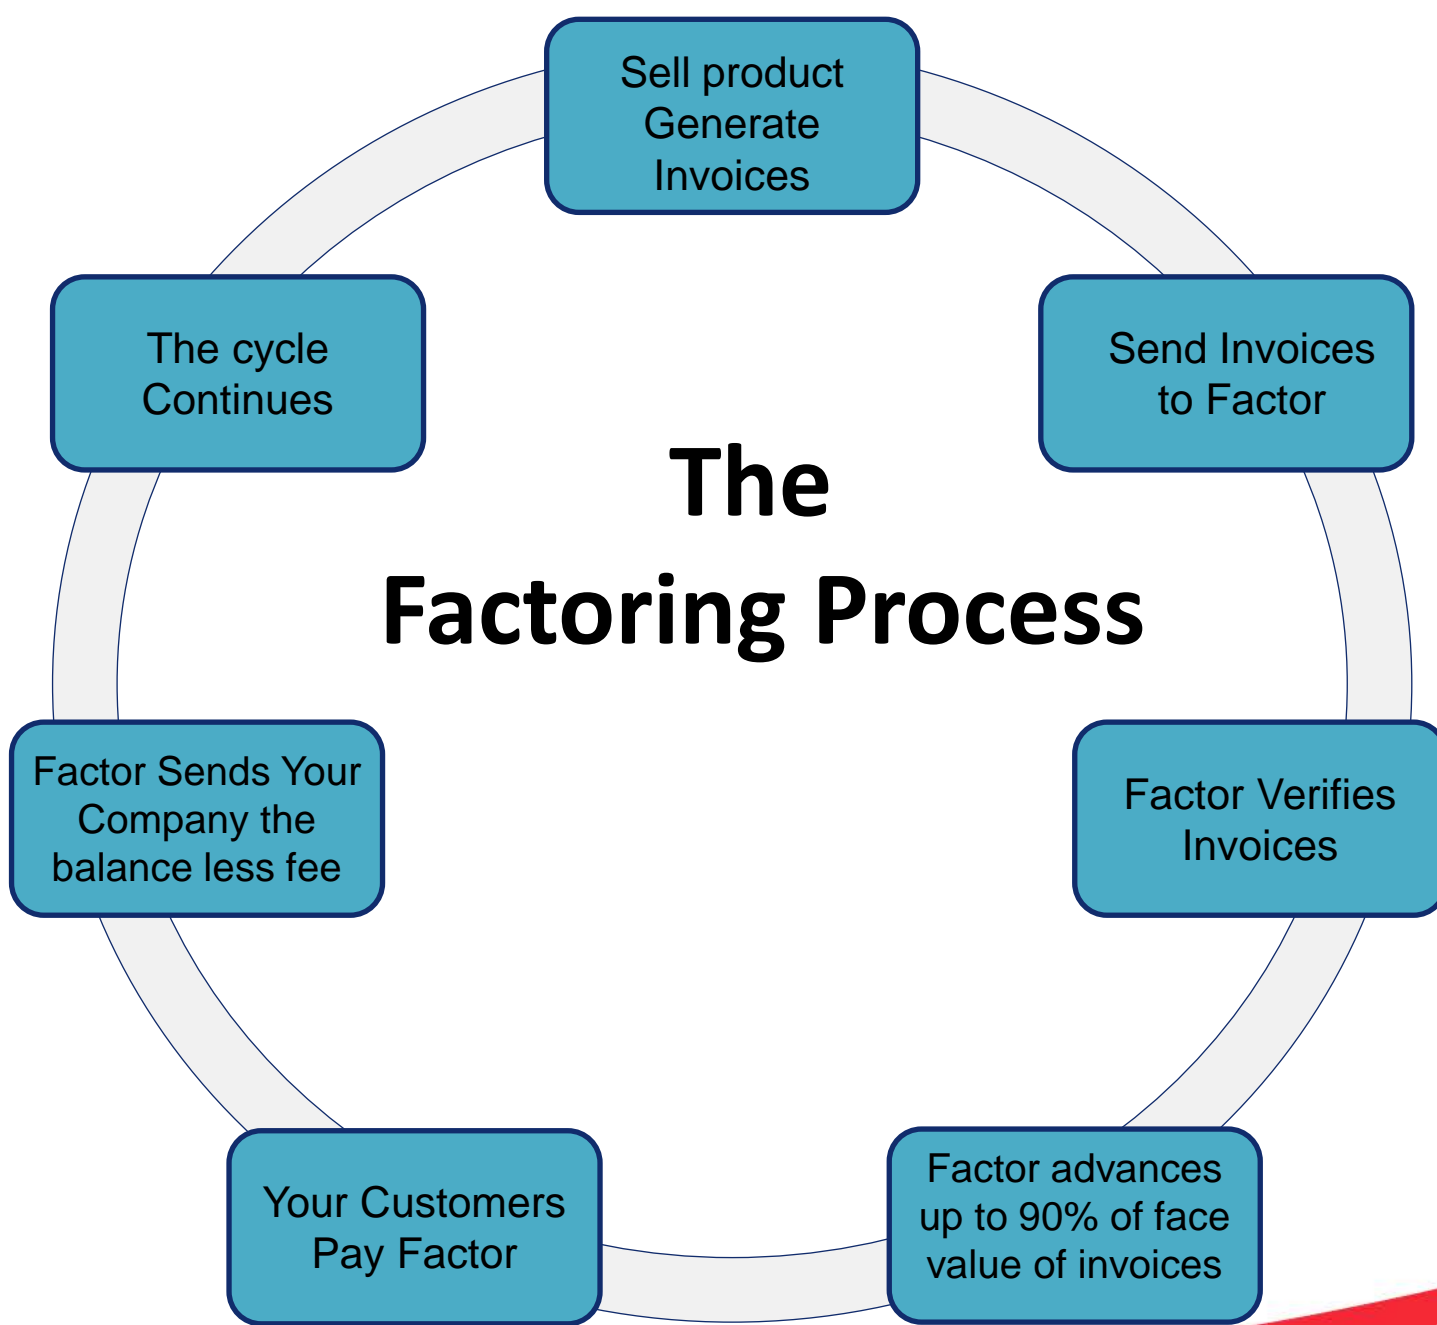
Sell product Generate Invoices

Send Invoices to Factor

Factor Verifies Invoices

Factor advances up to 90% of face value of invoices

Your Customers Pay Factor

Factor Sends Your Company the balance less fee

The cycle Continues

The Factoring Process